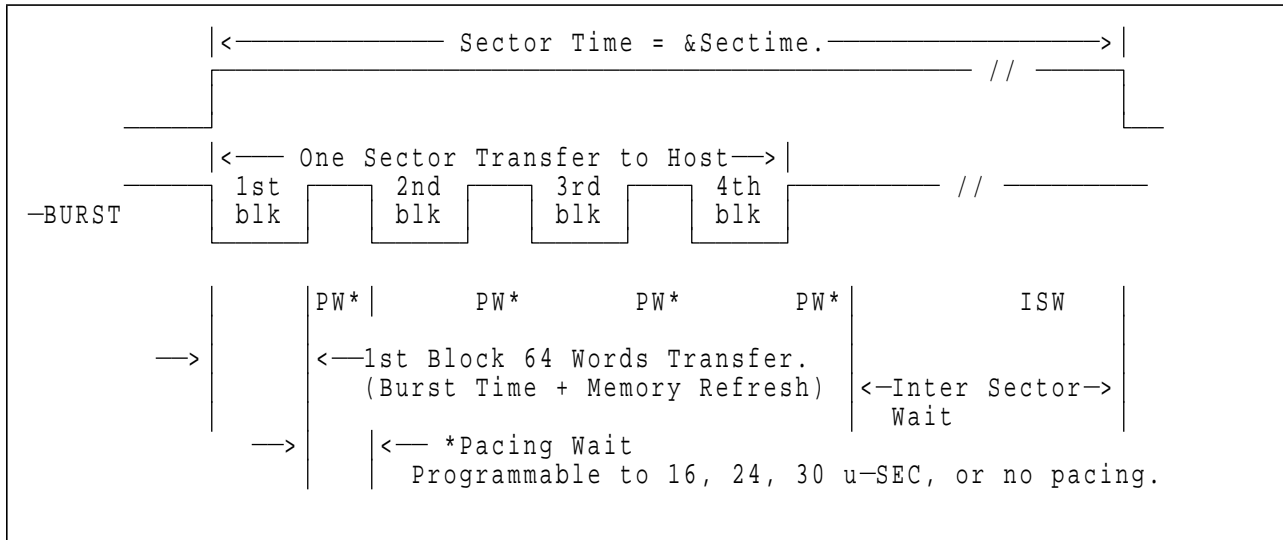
|<———— Sector Time = &Sectime. ————>|

//

|<—— One Sector Transfer to Host——>|

—BURST

1st blk

2nd blk

3rd blk

4th blk

//

PW*

PW*

PW*

PW*

ISW

——>

<——1st Block 64 Words Transfer. (Burst Time + Memory Refresh)

<—Inter Sector—> Wait

——>

<—— *Pacing Wait Programmable to 16, 24, 30 u—SEC, or no pacing.